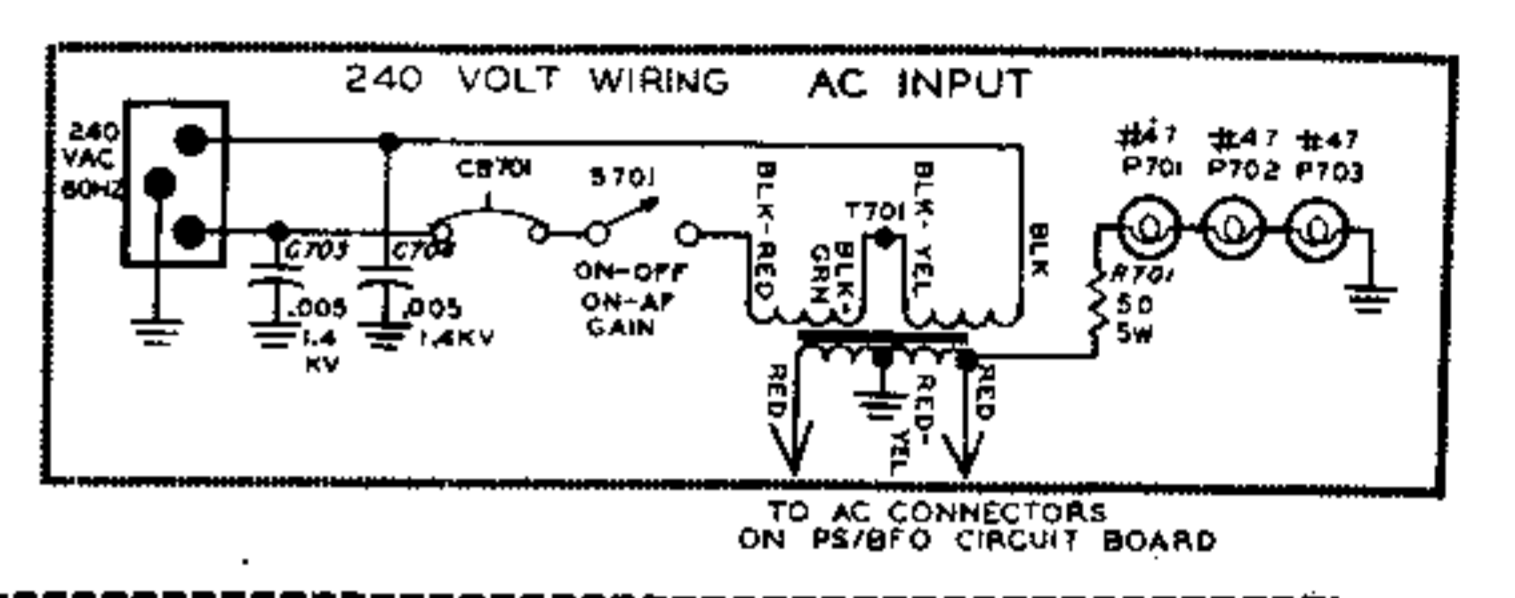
240 VOLT WIRING AC INPUT

240 VAC 60HZ

C703 .005 1.4 KV

C704 .005 1.4KV

CB701

S701

ON-OFF ON-AF GAIN

BLK-RED

BLK-GRN

T701

BLK-YEL

BLK

RED

RED-YEL

RED

#47 P701

#47 P702

#47 P703

R701 50 5W

TO AC CONNECTORS ON PS/BFO CIRCUIT BOARD